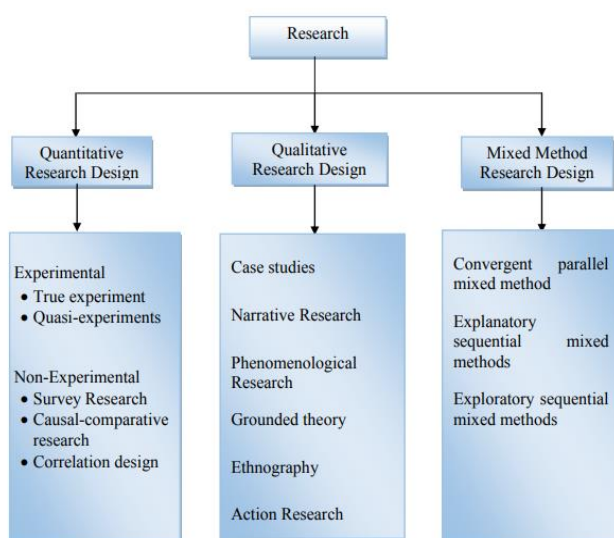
Research

Quantitative Research Design

Qualitative Research Design

Mixed Method Research Design

Experimental
- True experiment
- Quasi-experiments

Non-Experimental
- Survey Research
- Causal-comparative research
- Correlation design

Case studies

Narrative Research

Phenomenological Research

Grounded theory

Ethnography

Action Research

Convergent parallel mixed method

Explanatory sequential mixed methods

Exploratory sequential mixed methods